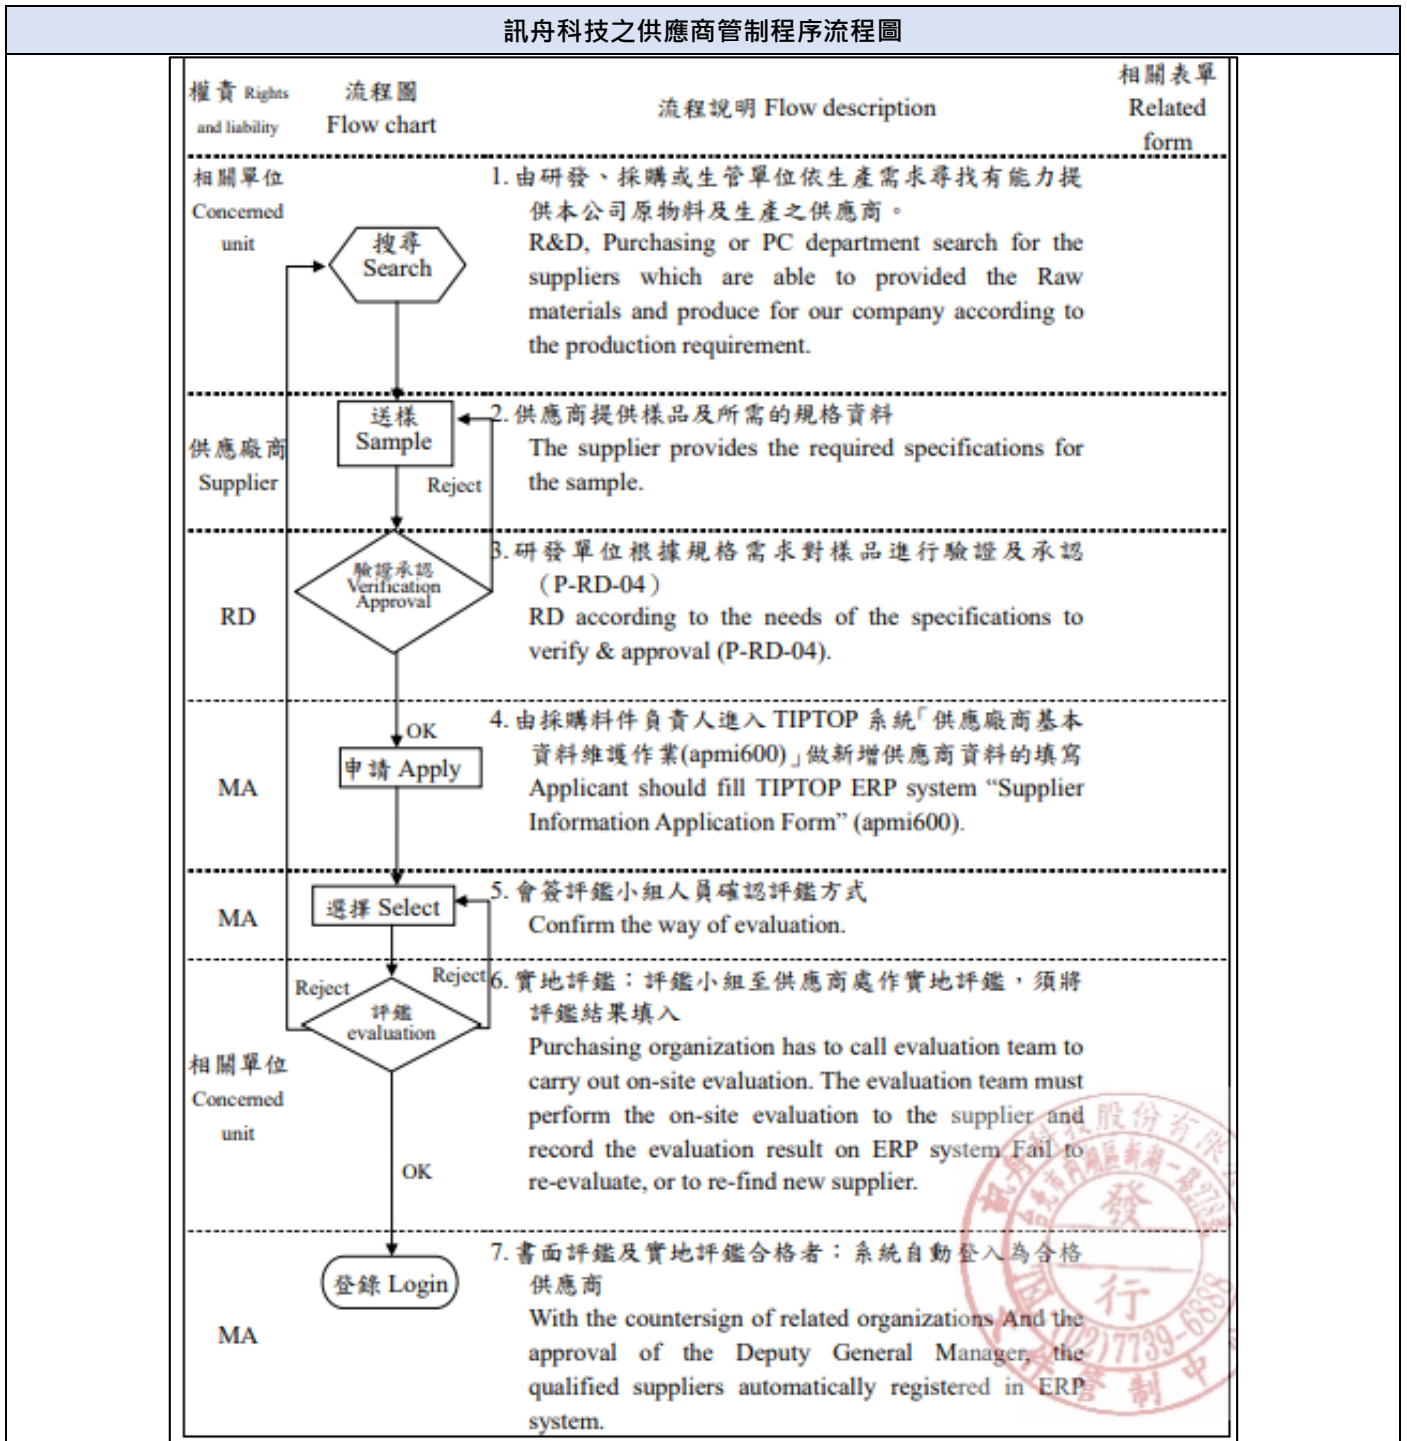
訊舟科技之供應商管制程序流程圖

| 權責 Rights and liability | 流程圖 Flow chart | 流程說明 Flow description | 相關表單 Related form |
|---|---|---|---|
| 相關單位 Concerned unit | 搜尋 Search | 1. 由研發、採購或生管單位依生產需求尋找有能力提供本公司原物料及生產之供應商。 R&D, Purchasing or PC department search for the suppliers which are able to provided the Raw materials and produce for our company according to the production requirement. | |
| 供應廠商 Supplier | 送樣 Sample Reject | 2. 供應商提供樣品及所需的規格資料 The supplier provides the required specifications for the sample. | |
| RD | 驗證承認 Verification Approval | 3. 研發單位根據規格需求對樣品進行驗證及承認（P-RD-04） RD according to the needs of the specifications to verify & approval (P-RD-04). | |
| MA | OK 申請 Apply | 4. 由採購料件負責人進入 TIPTOP 系統「供應廠商基本資料維護作業(apmi600)」做新增供應商資料的填寫 Applicant should fill TIPTOP ERP system “Supplier Information Application Form” (apmi600). | |
| MA | 選擇 Select | 5. 會簽評鑑小組人員確認評鑑方式 Confirm the way of evaluation. | |
| 相關單位 Concerned unit | Reject Reject 評鑑 evaluation OK | 6. 實地評鑑：評鑑小組至供應商處作實地評鑑，須將評鑑結果填入 Purchasing organization has to call evaluation team to carry out on-site evaluation. The evaluation team must perform the on-site evaluation to the supplier and record the evaluation result on ERP system. Fail to re-evaluate, or to re-find new supplier. | |
| MA | 登錄 Login | 7. 書面評鑑及實地評鑑合格者：系統自動登入為合格供應商 With the countersign of related organizations And the approval of the Deputy General Manager, the qualified suppliers automatically registered in ERP system. | |

股份有限 發 行 (02)7739-6888 管制中